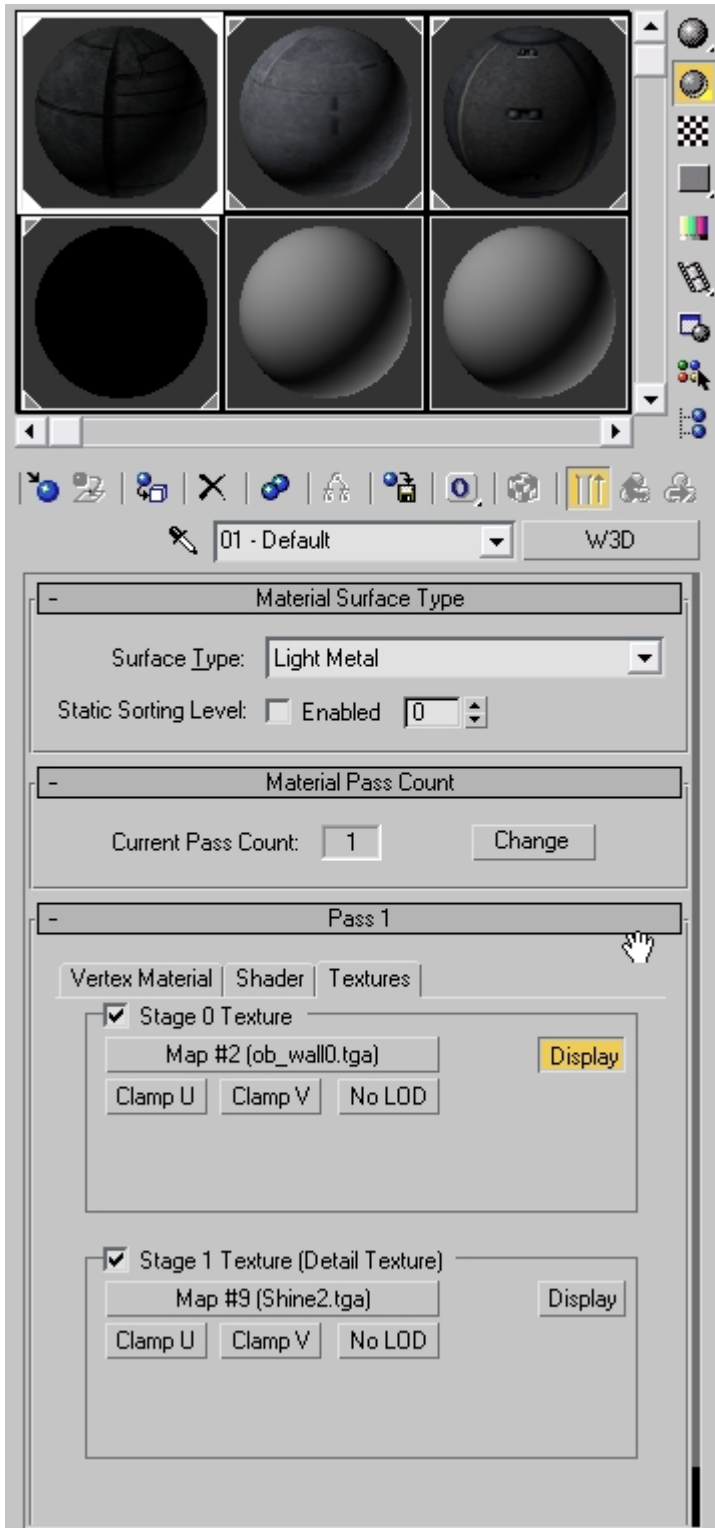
01 - Default
W3D

-
Material Surface Type

Surface Type: Light Metal

Static Sorting Level: Enabled 0

-
Material Pass Count

Current Pass Count: 1
Change

-
Pass 1

Vertex Material
Shader
Textures

Stage 0 Texture
Map #2 (ob_wall0.tga)
Display
Clamp U
Clamp V
No LOD

Stage 1 Texture (Detail Texture)
Map #9 (Shine2.tga)
Display
Clamp U
Clamp V
No LOD